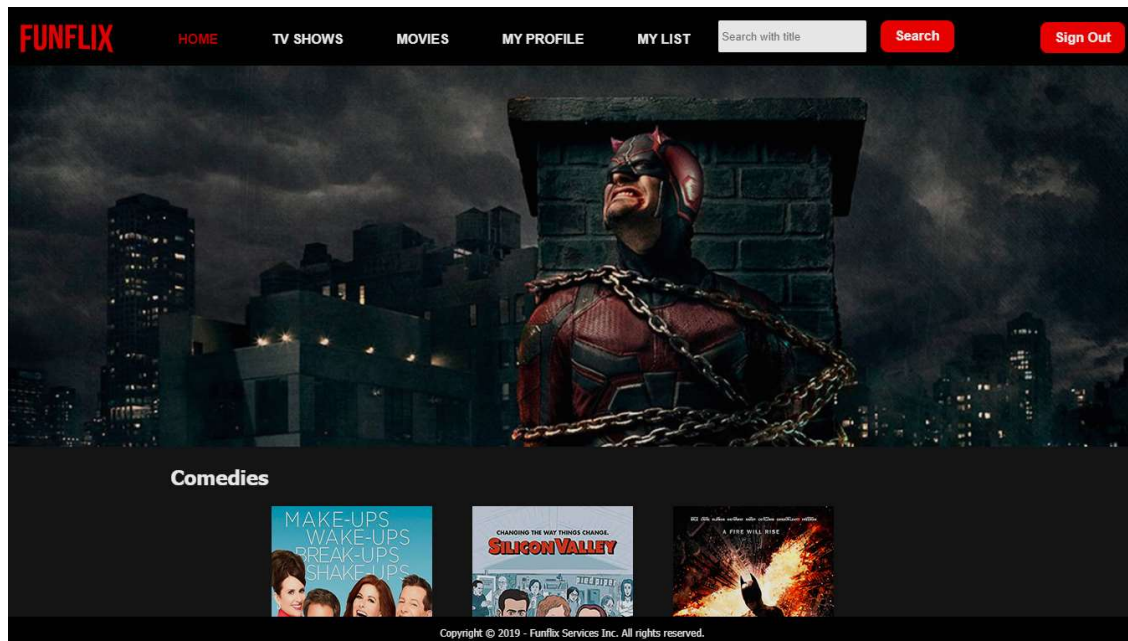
FUNFLIX HOME TV SHOWS MOVIES MY PROFILE MY LIST Search with title Search Sign Out

Comedies

MAKE-UPS WAKE-UPS BREAK-UPS SHAKE-UPS

CHANGING THE WAY THINGS CHANGE. SILICON VALLEY

A FIRE WILL RISE

Copyright © 2019 - Funflix Services Inc. All rights reserved.